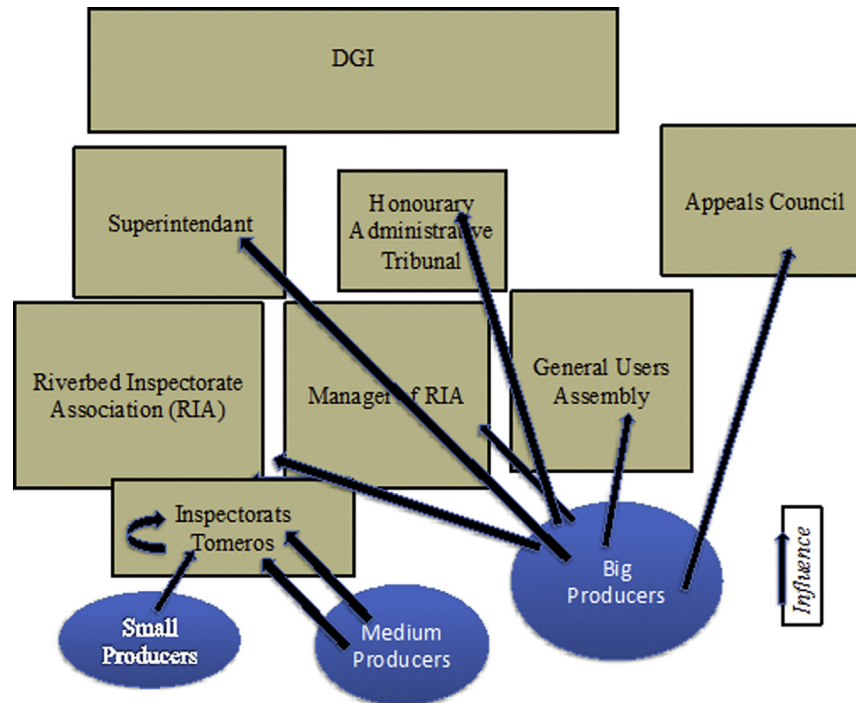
DGI

Superintendant

Honourary Administrative Tribunal

Appeals Council

Riverbed Inspectorate Association (RIA)

Manager of RIA

General Users Assembly

Inspectorats Tomeros

Big Producers

Small Producers

Medium Producers

Influence